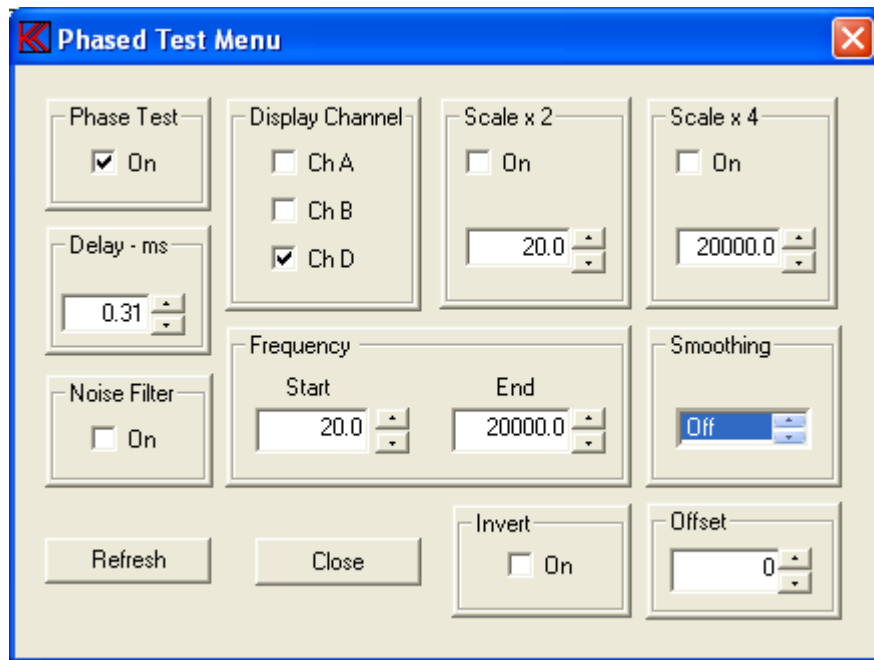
Phased Test Menu

Phase Test
On

Display Channel
Ch A
Ch B
Ch D

Scale x 2
On
20.0

Scale x 4
On
20000.0

Delay - ms
0.31

Frequency
Start
20.0
End
20000.0

Smoothing
Off

Noise Filter
On

Refresh

Close

Invert
On

Offset
0